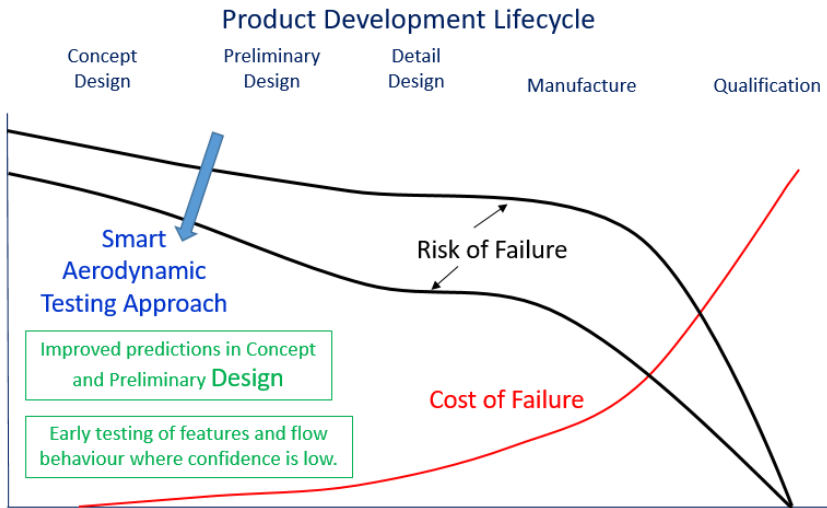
Product Development Lifecycle

Concept Design

Preliminary Design

Detail Design

Manufacture

Qualification

Smart Aerodynamic Testing Approach

Risk of Failure

Improved predictions in Concept and Preliminary Design

Cost of Failure

Early testing of features and flow behaviour where confidence is low.